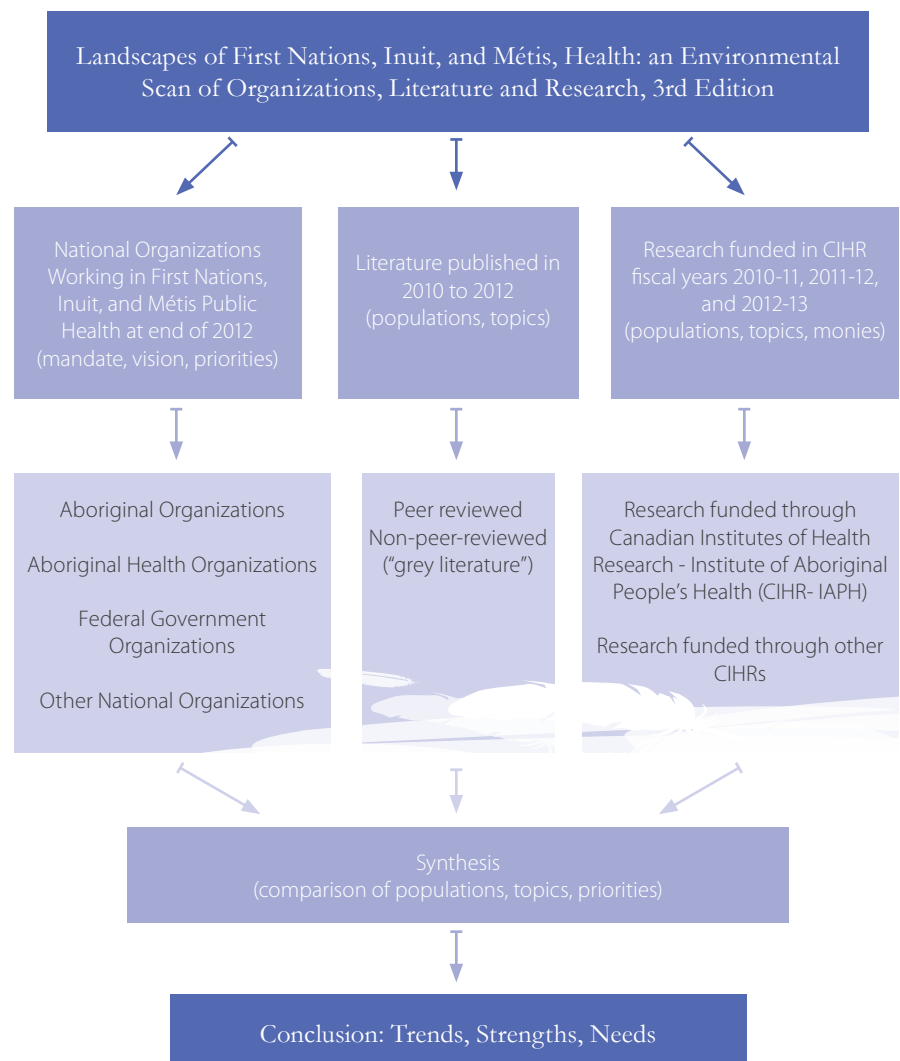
Landscapes of First Nations, Inuit, and Métis, Health: an Environmental Scan of Organizations, Literature and Research, 3rd Edition

National Organizations Working in First Nations, Inuit, and Métis Public Health at end of 2012 (mandate, vision, priorities)

Literature published in 2010 to 2012 (populations, topics)

Research funded in CIHR fiscal years 2010-11, 2011-12, and 2012-13 (populations, topics, monies)

Aboriginal Organizations

Aboriginal Health Organizations

Federal Government Organizations

Other National Organizations

Peer reviewed
Non-peer-reviewed ("grey literature")

Research funded through Canadian Institutes of Health Research - Institute of Aboriginal People's Health (CIHR- IAPH)

Research funded through other CIHRs

Synthesis
(comparison of populations, topics, priorities)

Conclusion: Trends, Strengths, Needs